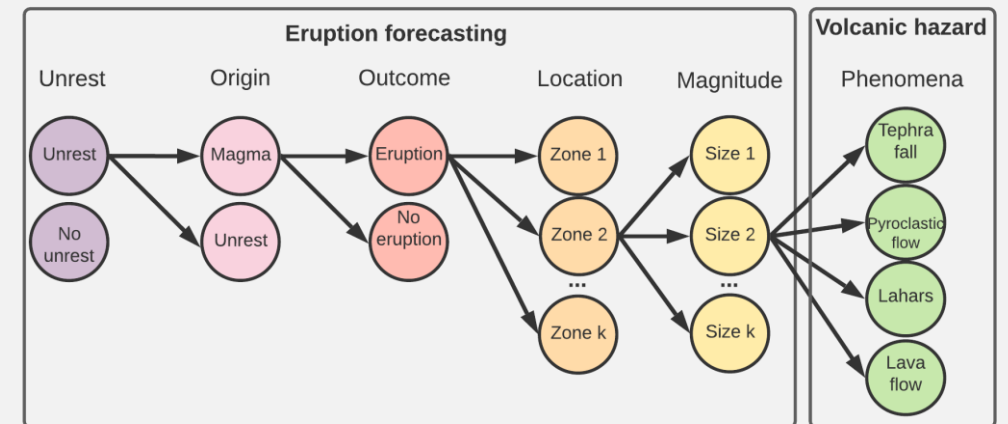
Eruption forecasting

Volcanic hazard

Unrest

Origin

Outcome

Location

Magnitude

Phenomena

Unrest

No unrest

Magma

Unrest

Eruption

No eruption

Zone 1

Zone 2

...

Zone k

Size 1

Size 2

...

Size k

Tephra fall

Pyroclastic flow

Lahars

Lava flow